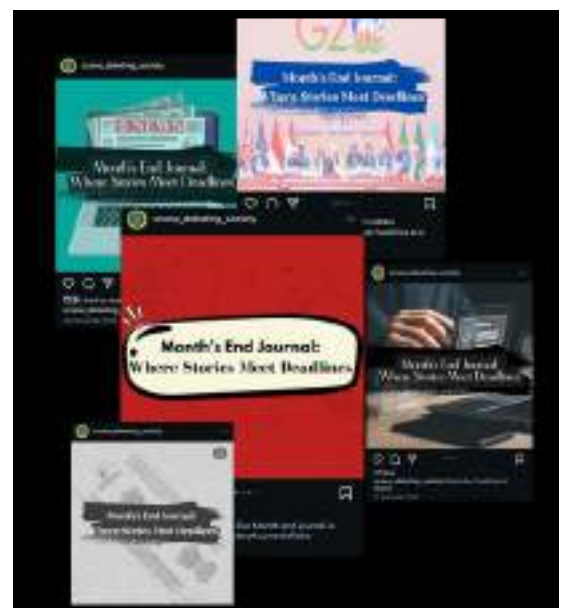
G20

Month's End Journal:
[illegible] Stories Meet Deadlines

Month's End Journal:
Where Stories Meet Deadlines

Month's End Journal:
Where Stories Meet Deadlines

Month's End Journal:
Where Stories Meet Deadlines

Month's End Journal:
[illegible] Stories Meet Deadlines